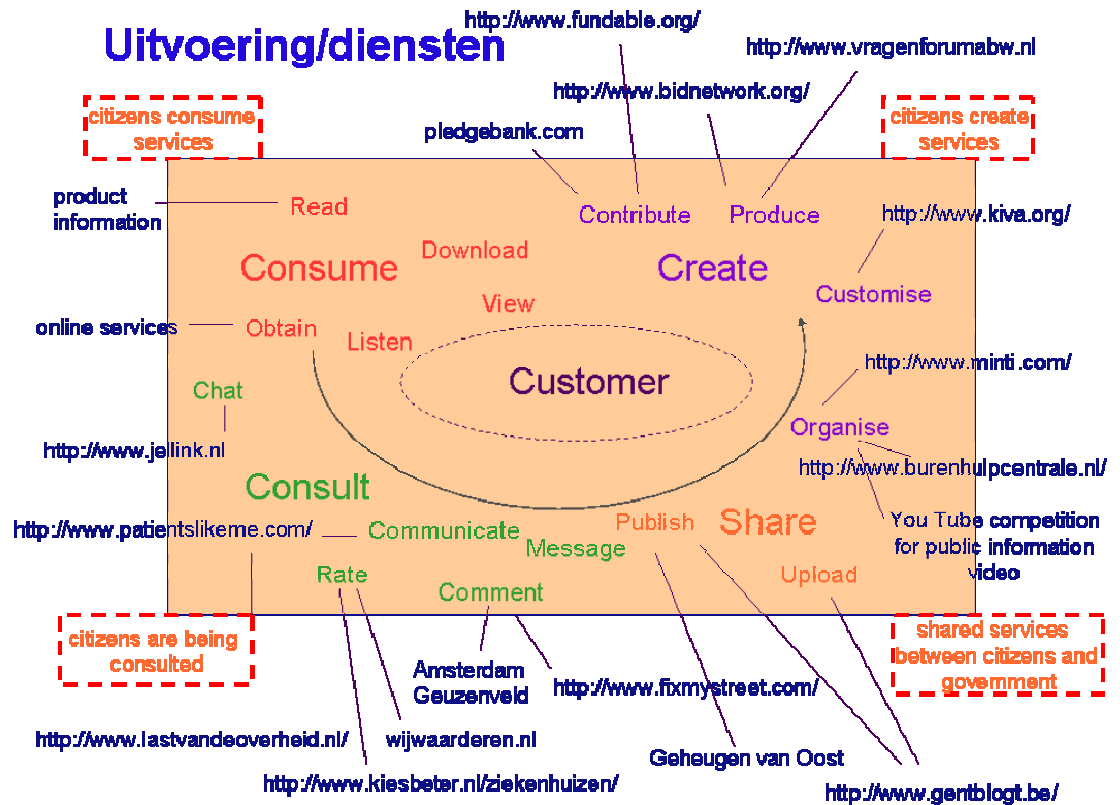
Uitvoering/diensten

http://www.fundable.org/

http://www.vragenforumabw.nl

http://www.bidnetwork.org/

citizens consume services

citizens create services

pledgebank.com

product information

Read

Contribute

Produce

http://www.kiva.org/

Download

Consume

Create

View

Customise

online services

Obtain

Listen

http://www.minti.com/

Chat

Customer

Organise

http://www.jellink.nl

http://www.burenhulpcentrale.nl/

Consult

Publish

Share

You Tube competition for public information video

http://www.patientslikeme.com/

Communicate

Message

Rate

Upload

Comment

citizens are being consulted

shared services between citizens and government

Amsterdam Geuzenveld

http://www.fixmystreet.com/

http://www.lastvandeoverheid.nl/

wijwaarderen.nl

Geheugen van Oost

http://www.kiesbeter.nl/ziekenhuizen/

http://www.gentblogt.be/